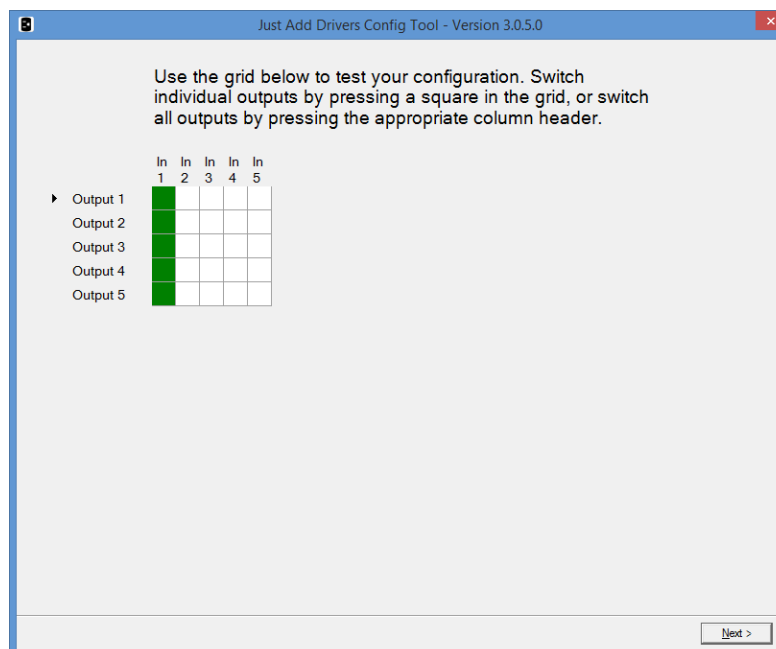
Just Add Drivers Config Tool - Version 3.0.5.0

Use the grid below to test your configuration. Switch individual outputs by pressing a square in the grid, or switch all outputs by pressing the appropriate column header.

| | In 1 | In 2 | In 3 | In 4 | In 5 |
|---|---|---|---|---|---|
| Output 1 | | | | | |
| Output 2 | | | | | |
| Output 3 | | | | | |
| Output 4 | | | | | |
| Output 5 | | | | | |

Next >